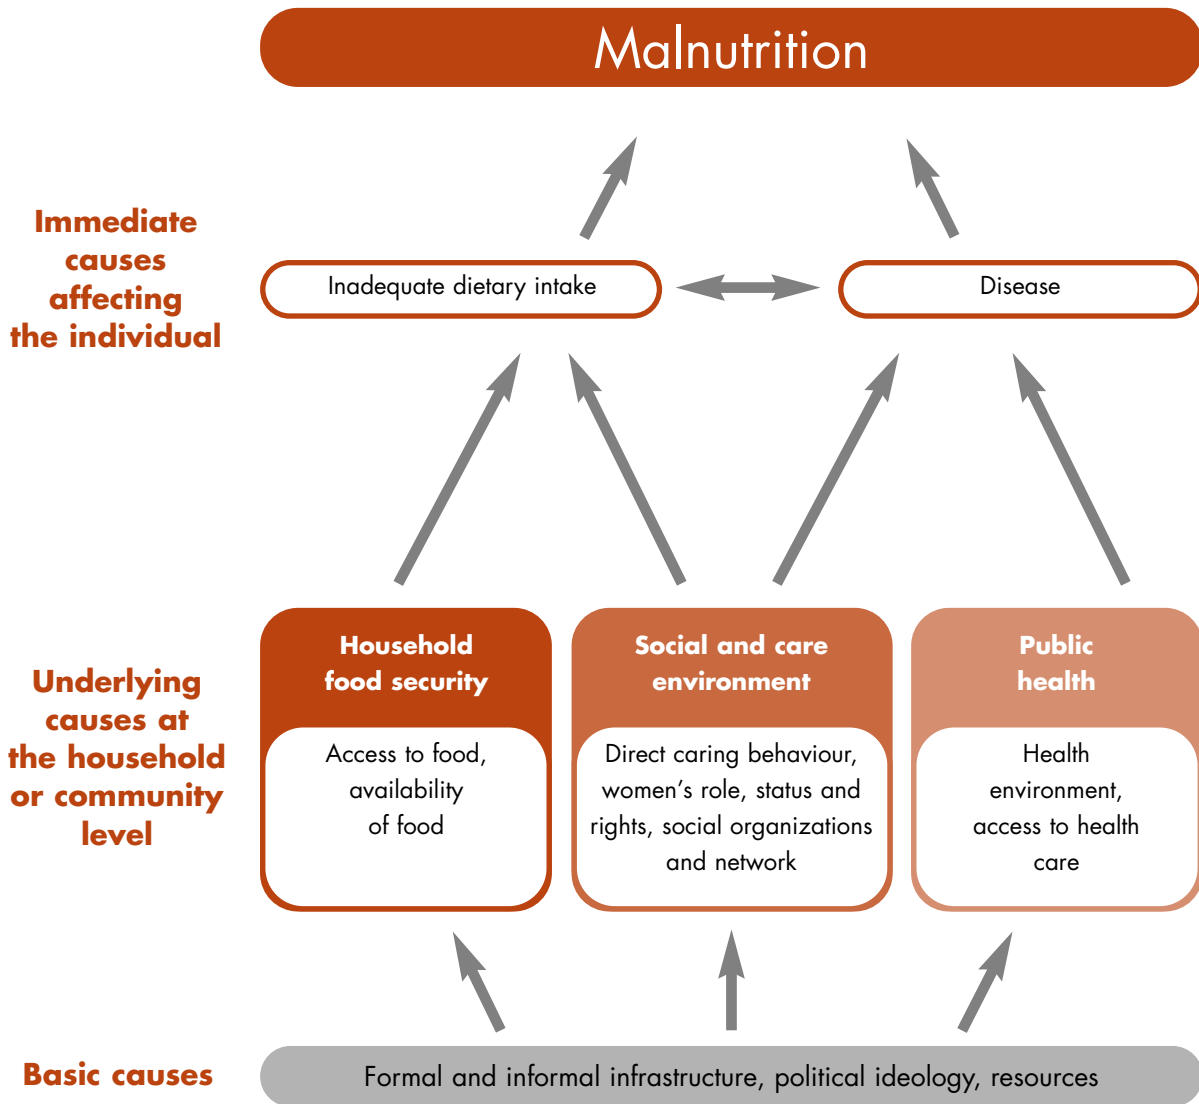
Malnutrition

Immediate causes affecting the individual

Inadequate dietary intake

Disease

Underlying causes at the household or community level

Household food security

Access to food, availability of food

Social and care environment

Direct caring behaviour, women's role, status and rights, social organizations and network

Public health

Health environment, access to health care

Basic causes

Formal and informal infrastructure, political ideology, resources